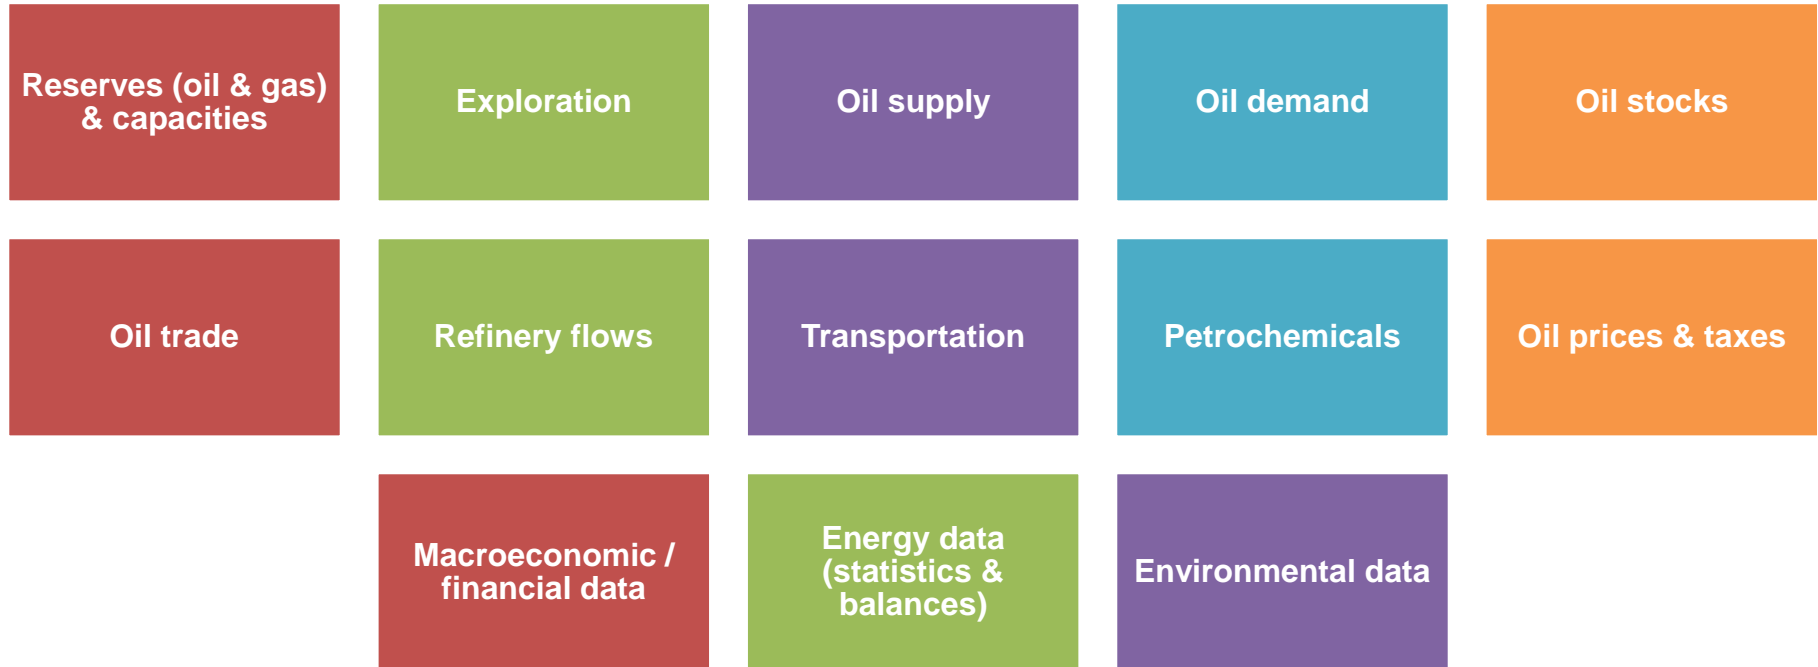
Reserves (oil & gas) & capacities

Exploration

Oil supply

Oil demand

Oil stocks

Oil trade

Refinery flows

Transportation

Petrochemicals

Oil prices & taxes

Macroeconomic / financial data

Energy data (statistics & balances)

Environmental data